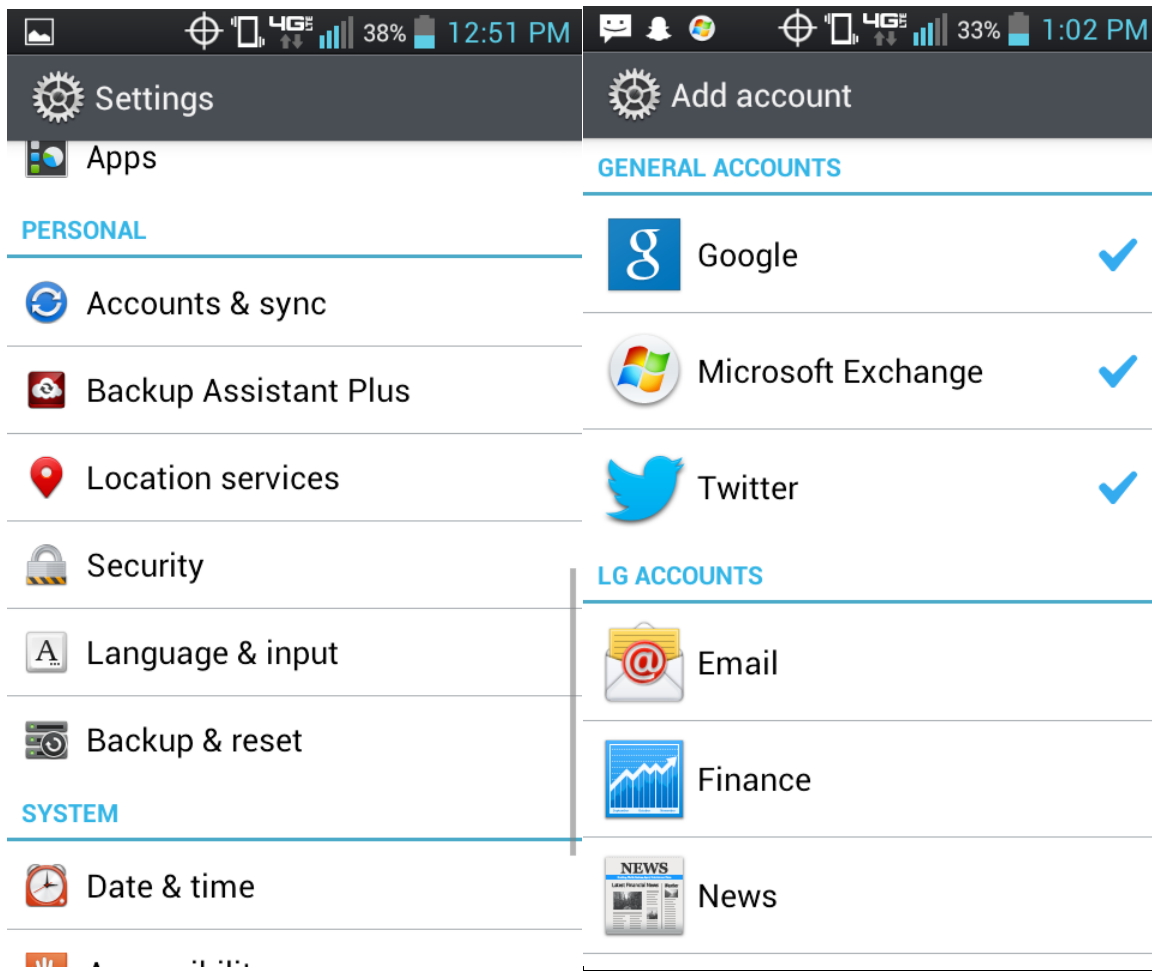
4G 38% 12:51 PM

Settings

Apps

PERSONAL

Accounts & sync

Backup Assistant Plus

Location services

Security

Language & input

Backup & reset

SYSTEM

Date & time

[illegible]

4G 33% 1:02 PM

Add account

GENERAL ACCOUNTS

Google

Microsoft Exchange

Twitter

LG ACCOUNTS

Email

Finance

News